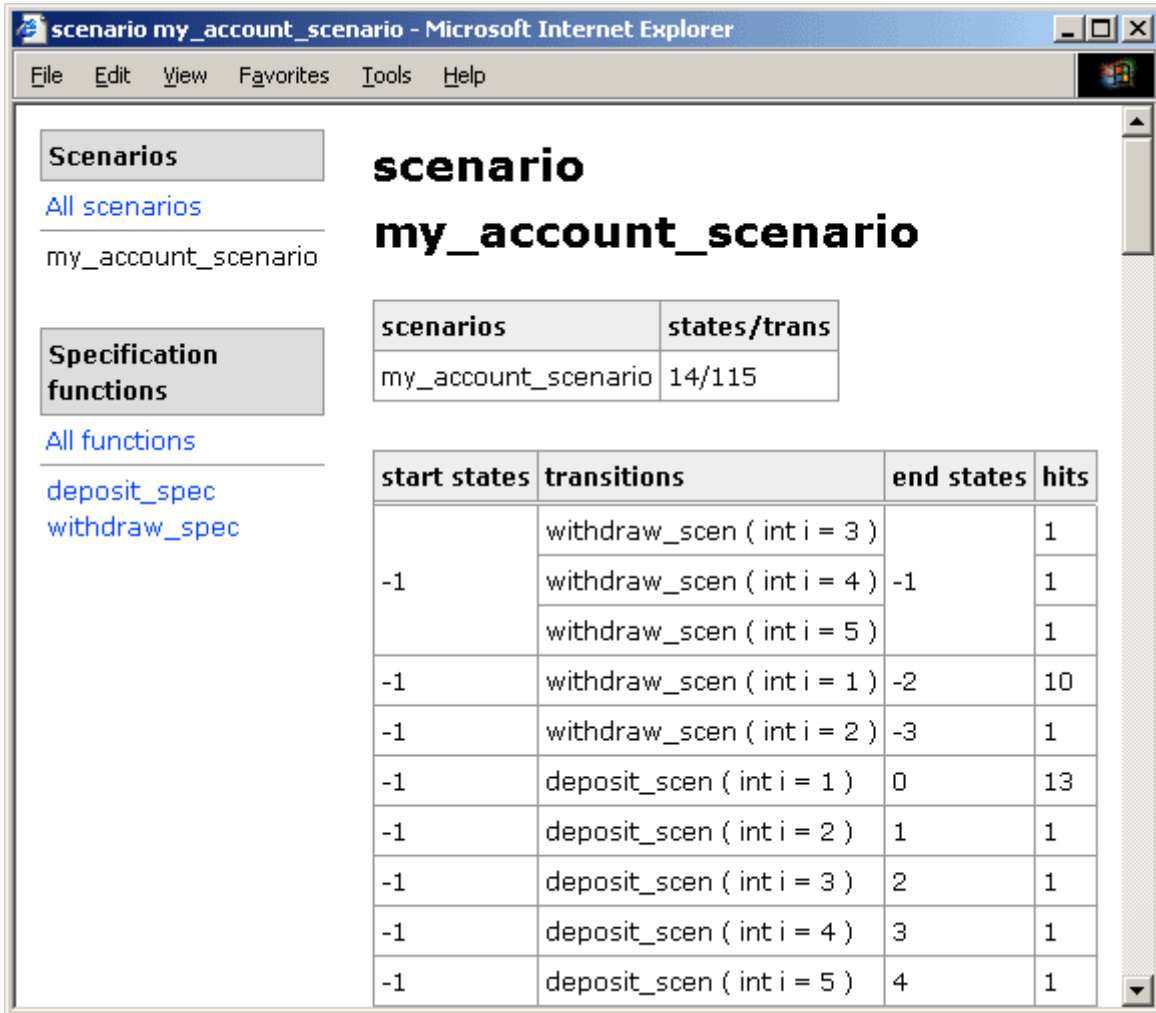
scenario my_account_scenario - Microsoft Internet Explorer

File Edit View Favorites Tools Help

Scenarios

All scenarios

my_account_scenario

Specification functions

All functions

deposit_spec
withdraw_spec

scenario my_account_scenario

| scenarios | states/trans |
|---|---|
| my_account_scenario | 14/115 |

| start states | transitions | end states | hits |
|---|---|---|---|
| -1 | withdraw_scen ( int i = 3 ) | -1 | 1 |
| | withdraw_scen ( int i = 4 ) | | 1 |
| | withdraw_scen ( int i = 5 ) | | 1 |
| -1 | withdraw_scen ( int i = 1 ) | -2 | 10 |
| -1 | withdraw_scen ( int i = 2 ) | -3 | 1 |
| -1 | deposit_scen ( int i = 1 ) | 0 | 13 |
| -1 | deposit_scen ( int i = 2 ) | 1 | 1 |
| -1 | deposit_scen ( int i = 3 ) | 2 | 1 |
| -1 | deposit_scen ( int i = 4 ) | 3 | 1 |
| -1 | deposit_scen ( int i = 5 ) | 4 | 1 |